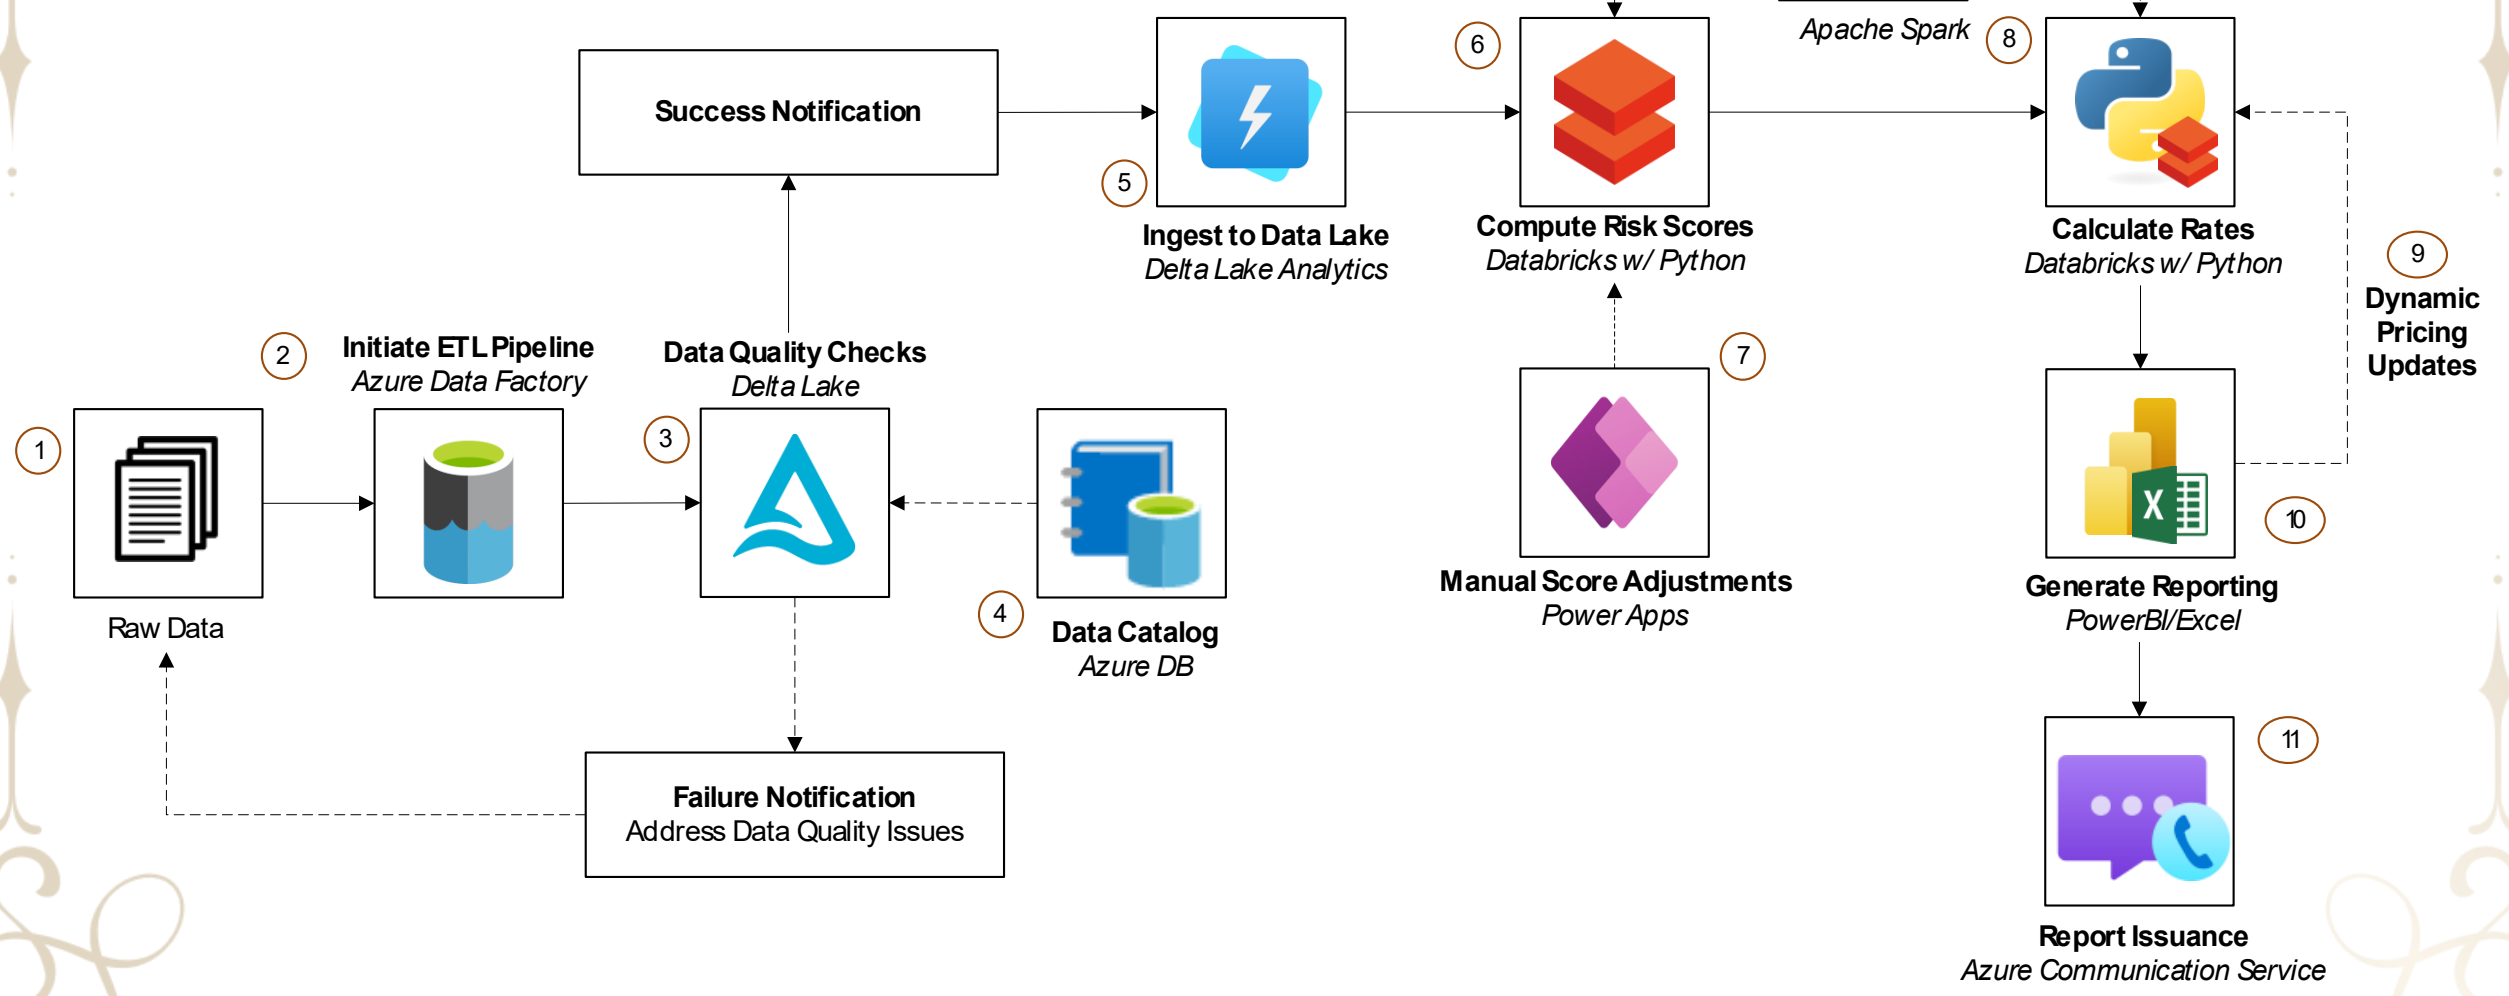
Success Notification

5

Ingest to Data Lake
*Delta Lake Analytics*

6

Compute Risk Scores
*Databricks w/ Python*

*Apache Spark*

8

Calculate Rates
*Databricks w/ Python*

9

Dynamic Pricing Updates

1

Raw Data

2

Initiate ETL Pipeline
*Azure Data Factory*

3

Data Quality Checks
*Delta Lake*

4

Data Catalog
*Azure DB*

7

Manual Score Adjustments
*Power Apps*

10

Generate Reporting
*PowerBI/Excel*

11

Report Issuance
*Azure Communication Service*

Failure Notification
Address Data Quality Issues